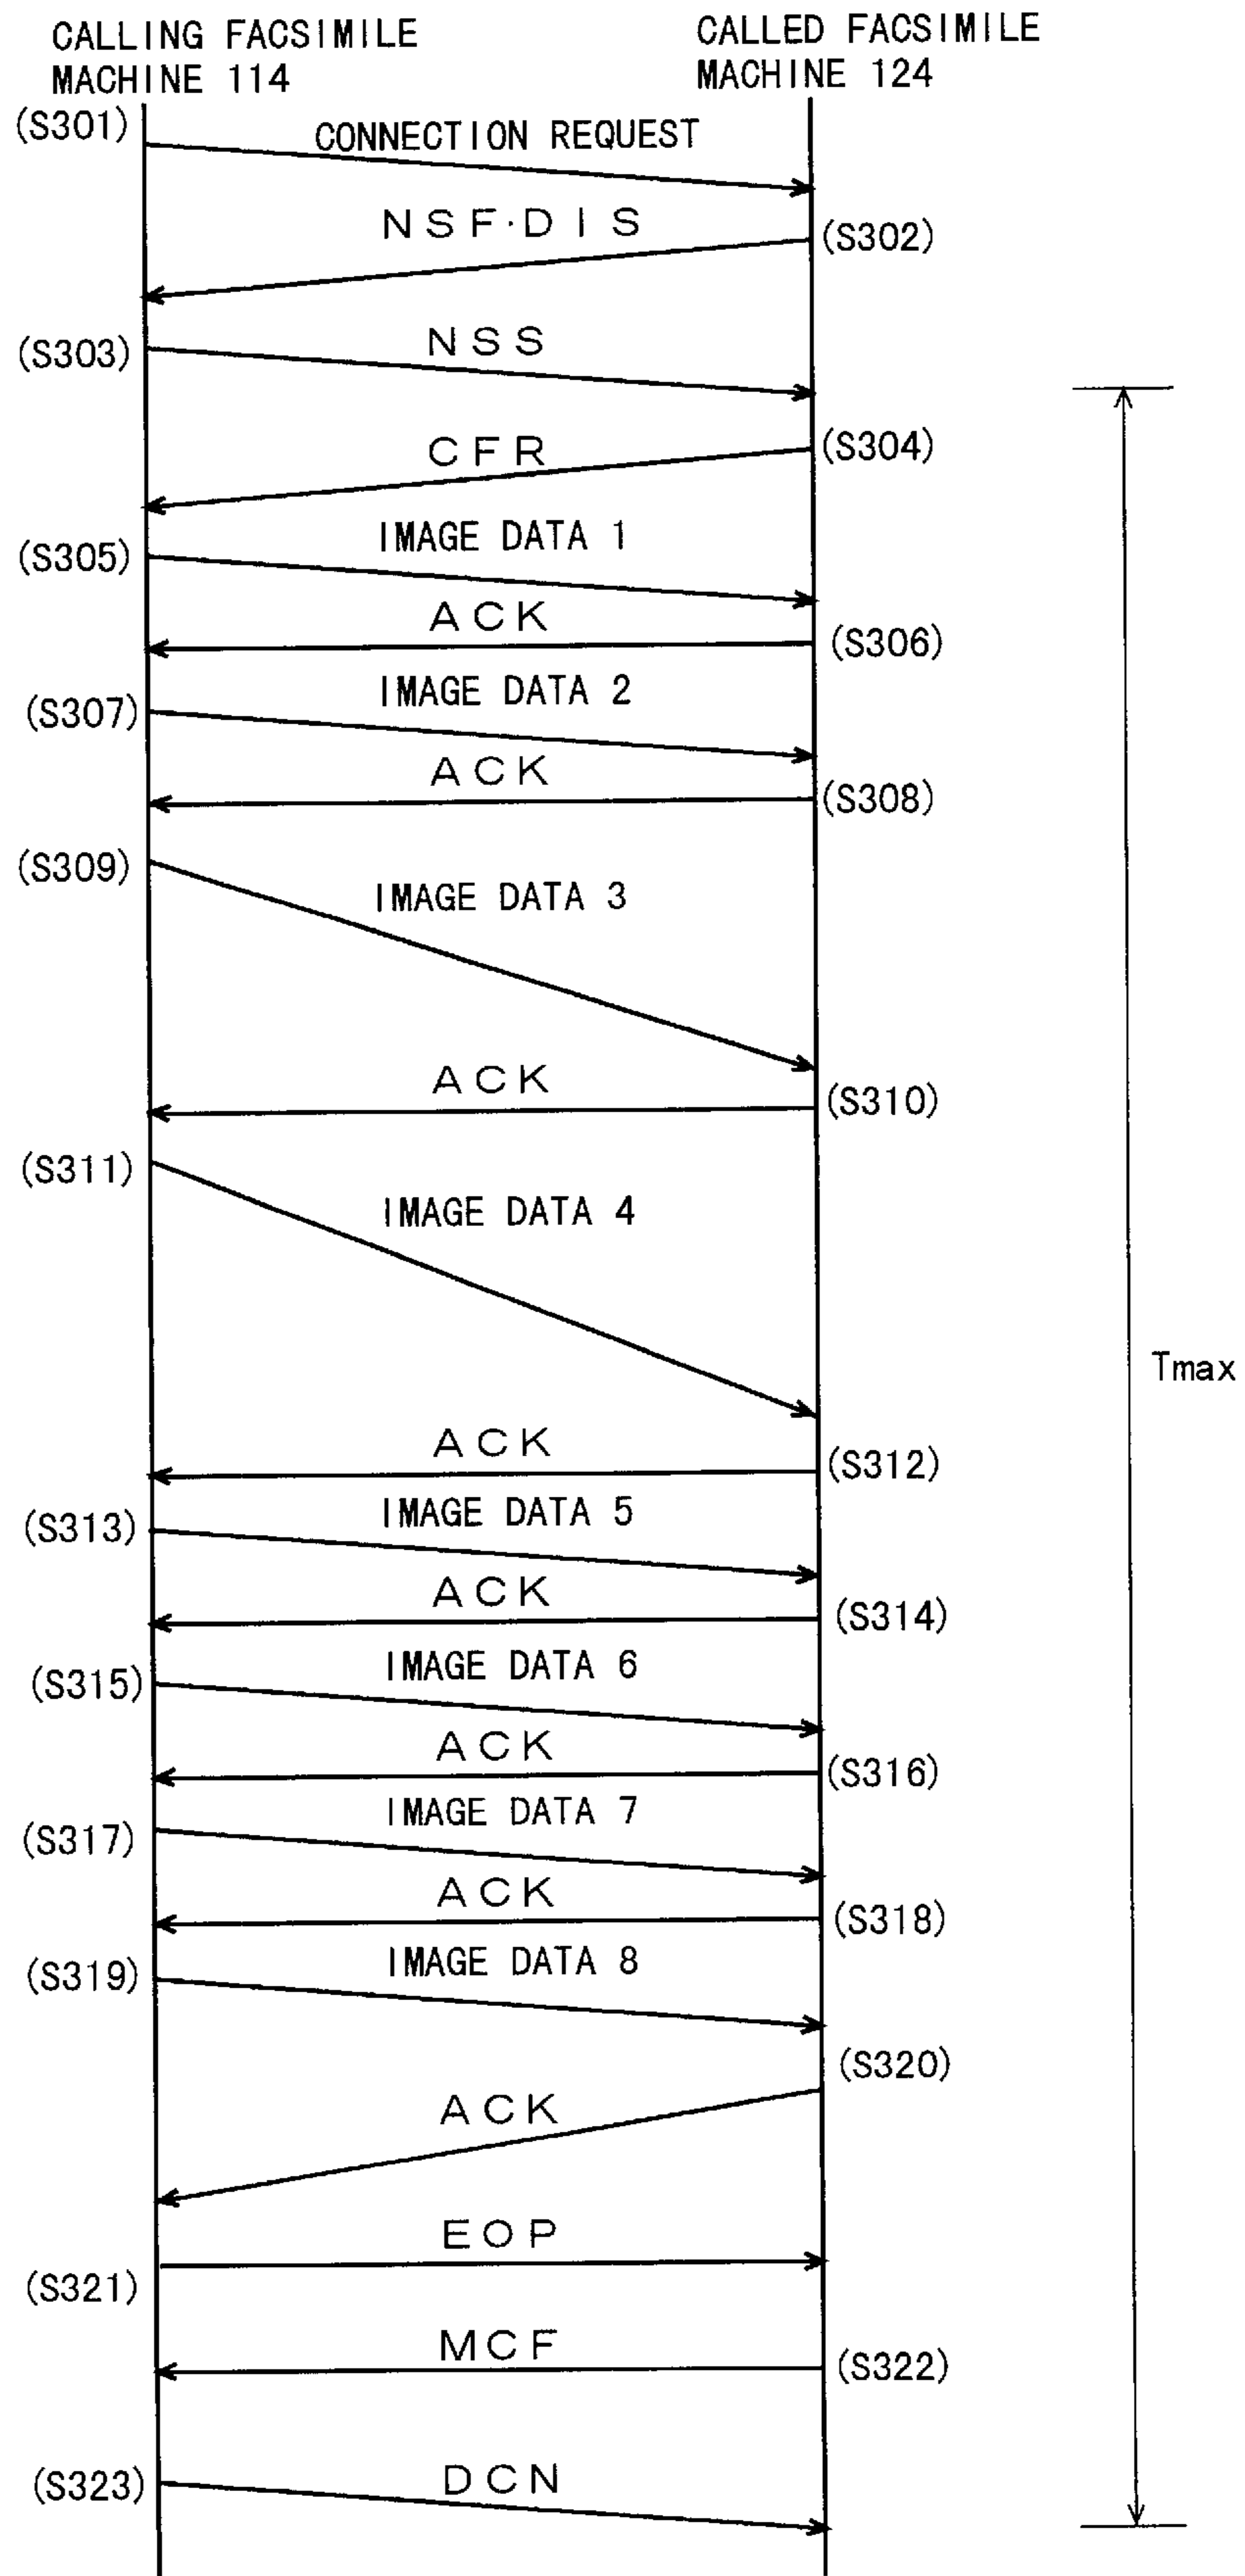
CALLING FACSIMILE MACHINE 114

CALLED FACSIMILE MACHINE 124

(S301)
CONNECTION REQUEST

NSF·DIS
(S302)

(S303)
NSS

CFR
(S304)

IMAGE DATA 1
(S305)

ACK
(S306)

IMAGE DATA 2
(S307)

ACK
(S308)

(S309)
IMAGE DATA 3

ACK
(S310)

(S311)
IMAGE DATA 4

Tmax

ACK
(S312)

IMAGE DATA 5
(S313)

ACK
(S314)

IMAGE DATA 6
(S315)

ACK
(S316)

IMAGE DATA 7
(S317)

ACK
(S318)

IMAGE DATA 8
(S319)

(S320)
ACK

EOP
(S321)

MCF
(S322)

(S323)
DCN